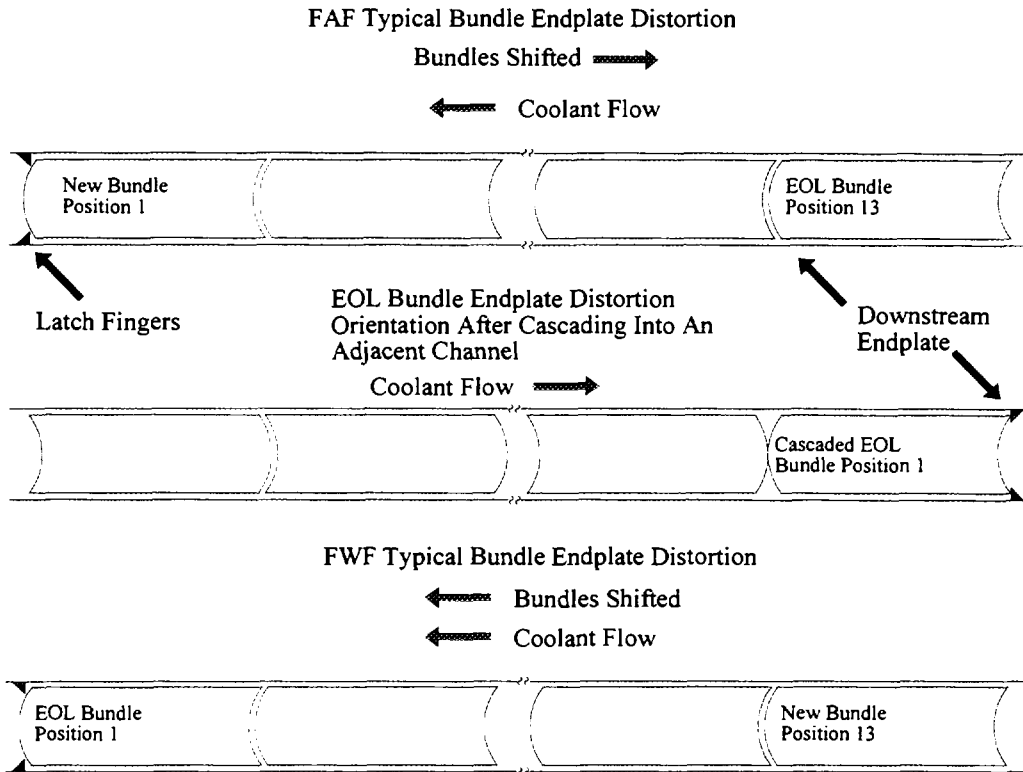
FAF Typical Bundle Endplate Distortion

Bundles Shifted

Coolant Flow

New Bundle
Position 1

EOL Bundle
Position 13

Latch Fingers

EOL Bundle Endplate Distortion
Orientation After Cascading Into An
Adjacent Channel

Downstream
Endplate

Coolant Flow

Cascaded EOL
Bundle Position 1

FWF Typical Bundle Endplate Distortion

Bundles Shifted

Coolant Flow

EOL Bundle
Position 1

New Bundle
Position 13